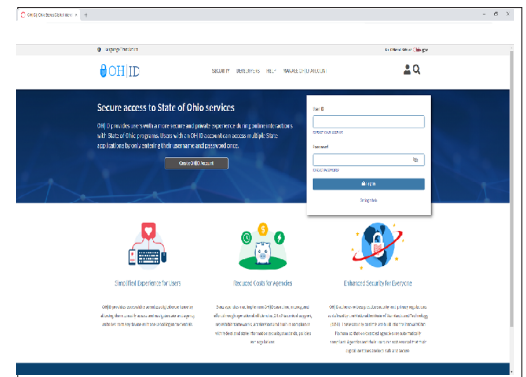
OH|ID Ohio Digital Identity

OH|ID

SECURITY DEVELOPERS HELP MANAGE OH|ID ACCOUNT

Secure access to State of Ohio services

OH|ID provides users with a more secure and private experience during online interactions with State of Ohio programs. Those with an OH|ID account can access multiple State applications by only entering their username and password once.

Create OH|ID Account

User ID

Forgot your user ID?

Password

Forgot your password?

Log In

Simplified Experience for Users

Reduced Costs for Agencies

Enhanced Security for Everyone

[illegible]